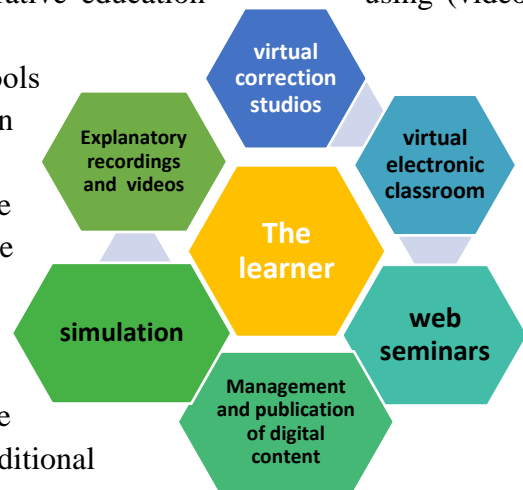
ative education using (video

ools
n

e
e

e
ditional

virtual correction studios

Explanatory recordings and videos

virtual electronic classroom

The learner

simulation

web seminars

Management and publication of digital content